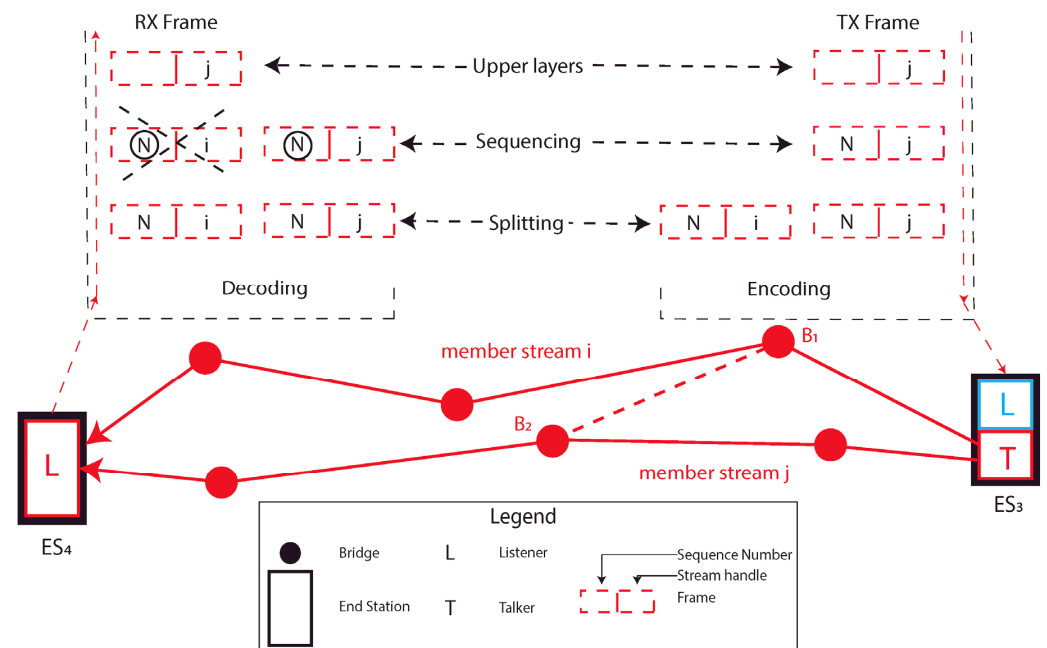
RX Frame

TX Frame

j

Upper layers

j

N i

N j

Sequencing

N j

N i

N j

Splitting

N i

N j

Decoding

Encoding

member stream i

$B_1$

$B_2$

L

L

T

member stream j

$ES_4$

$ES_3$

Legend

Bridge

L

Listener

Sequence Number

Stream handle

Frame

End Station

T

Talker